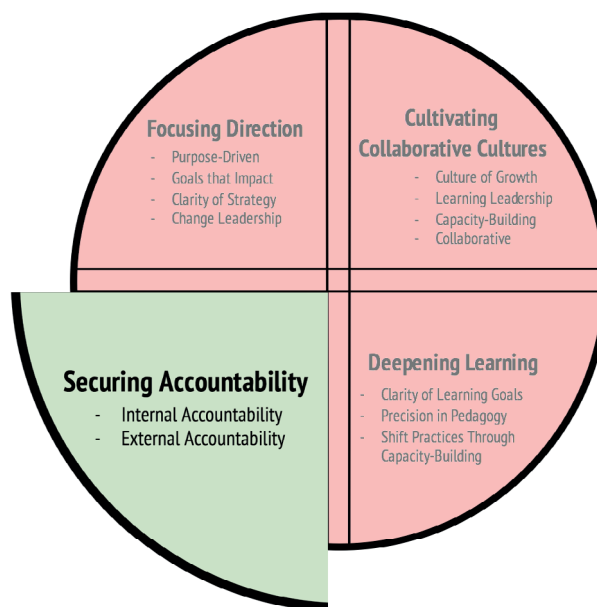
Focusing Direction
- Purpose-Driven
- Goals that Impact
- Clarity of Strategy
- Change Leadership

Cultivating Collaborative Cultures
- Culture of Growth
- Learning Leadership
- Capacity-Building
- Collaborative

Securing Accountability
- Internal Accountability
- External Accountability

Deepening Learning
- Clarity of Learning Goals
- Precision in Pedagogy
- Shift Practices Through Capacity-Building